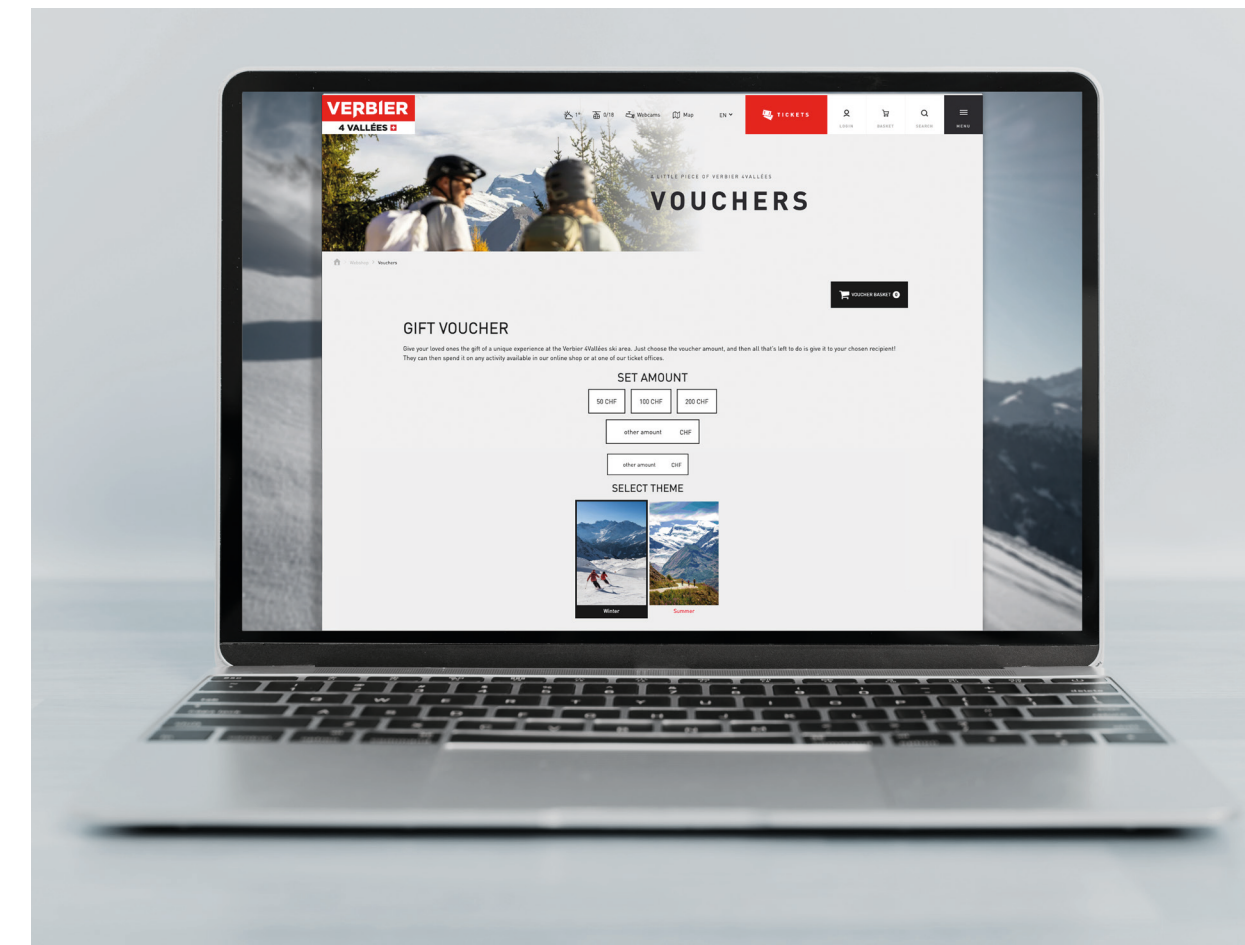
VERBIER
4 VALLÉES

1° 0/18 Webcams Map EN

TICKETS

LOGIN BASKET SEARCH MENU

A LITTLE PIECE OF VERBIER 4VALLÉES

VOUCHERS

Webshop > Vouchers

VOUCHER BASKET 0

GIFT VOUCHER

Give your loved ones the gift of a unique experience at the Verbier 4Vallées ski area. Just choose the voucher amount, and then all that's left to do is give it to your chosen recipient! They can then spend it on any activity available in our online shop or at one of our ticket offices.

SET AMOUNT

50 CHF 100 CHF 200 CHF

other amount CHF

other amount CHF

SELECT THEME

Winter

Summer